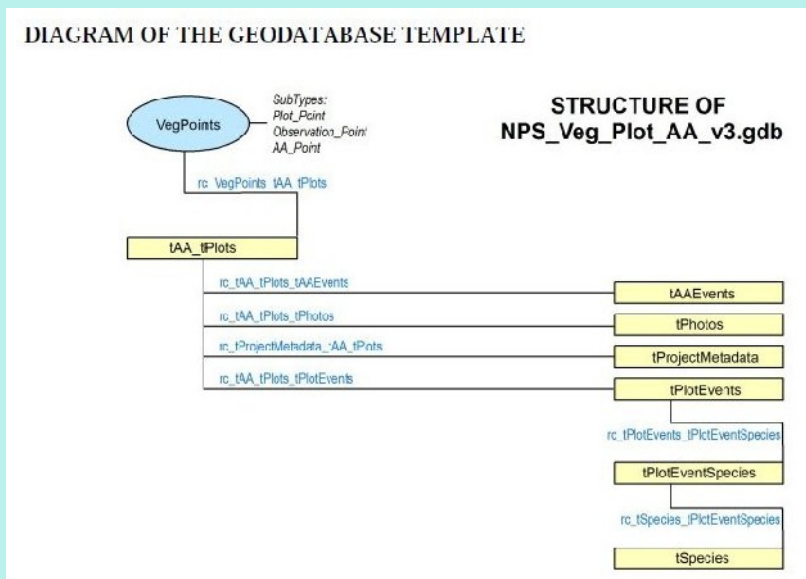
DIAGRAM OF THE GEODATABASE TEMPLATE

VegPoints

SubTypes:
Plot_Point
Observation_Point
AA_Point

STRUCTURE OF
NPS_Veg_Plot_AA_v3.gdb

rc_VegPoints_tAA_tPlots

tAA_tPlots

rc_tAA_tPlots_tAAEvents

tAAEvents

rc_tAA_tPlots_tPhotos

tPhotos

rc_tProjectMetadata_tAA_tPlots

tProjectMetadata

rc_tAA_tPlots_tPlotEvents

tPlotEvents

rc_tPlotEvents_tPlotEventSpecies

tPlotEventSpecies

rc_tSpecies_tPlotEventSpecies

tSpecies